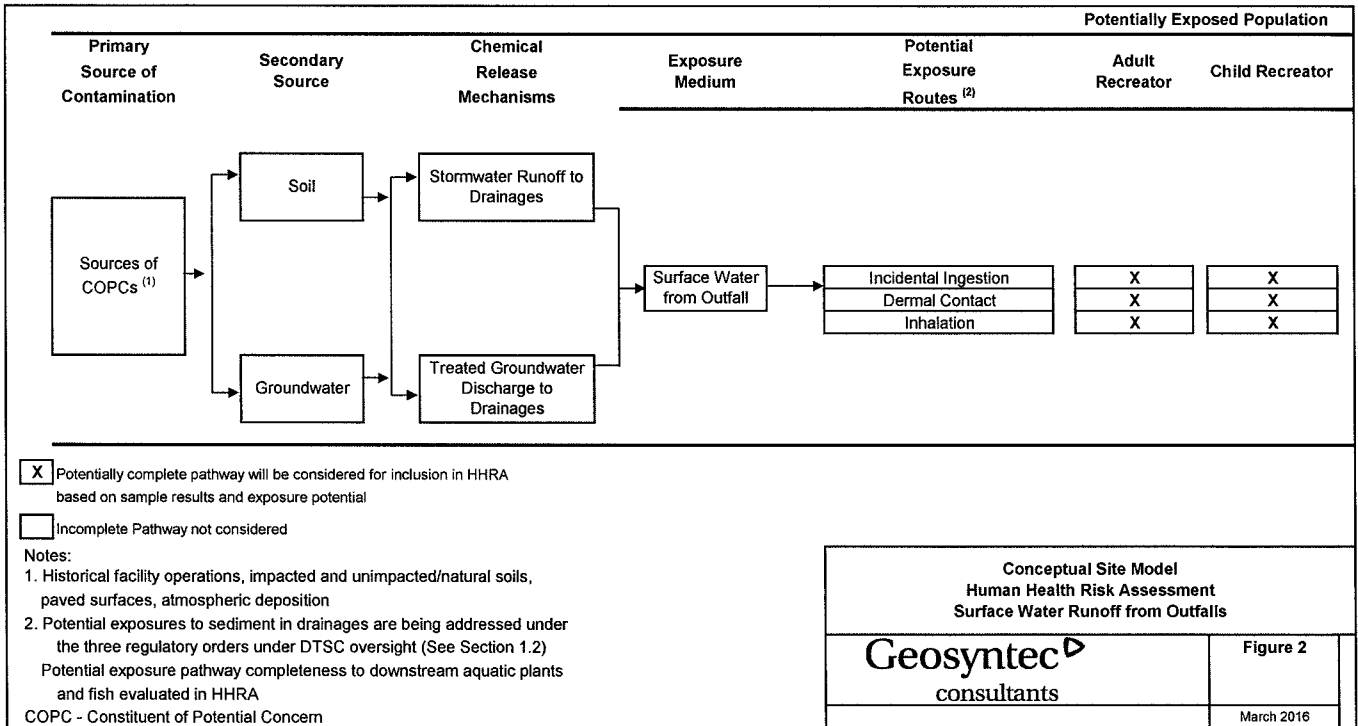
Potentially Exposed Population

Primary Source of Contamination

Secondary Source

Chemical Release Mechanisms

Exposure Medium

Potential Exposure Routes $^{(2)}$

Adult Recreator

Child Recreator

Sources of COPCs $^{(1)}$

Soil

Groundwater

Stormwater Runoff to Drainages

Treated Groundwater Discharge to Drainages

Surface Water from Outfall

| | Adult Recreator | Child Recreator |
|---|---|---|
| Incidental Ingestion | X | X |
| Dermal Contact | X | X |
| Inhalation | X | X |

X Potentially complete pathway will be considered for inclusion in HHRA based on sample results and exposure potential

Incomplete Pathway not considered

Notes:
1. Historical facility operations, impacted and unimpacted/natural soils, paved surfaces, atmospheric deposition
2. Potential exposures to sediment in drainages are being addressed under the three regulatory orders under DTSC oversight (See Section 1.2)
Potential exposure pathway completeness to downstream aquatic plants and fish evaluated in HHRA
COPC - Constituent of Potential Concern

Conceptual Site Model
Human Health Risk Assessment
Surface Water Runoff from Outfalls

Geosyntec
consultants

Figure 2

March 2016